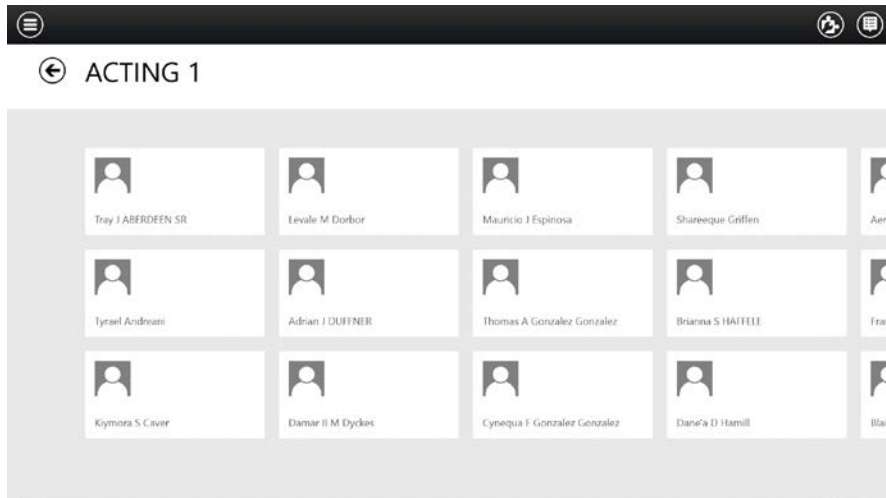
ACTING 1

Tray J ABERDEEN SR
Levale M Dorbor
Mauricio J Espinosa
Shareeque Griffen
Aer

Tyrael Andreani
Adrian J DUFFNER
Thomas A Gonzalez Gonzalez
Brianna S HAFFELE
Fra

Kiymora S Caver
Damar II M Dyckes
Cynequa F Gonzalez Gonzalez
Dane'a D Hamill
Bla